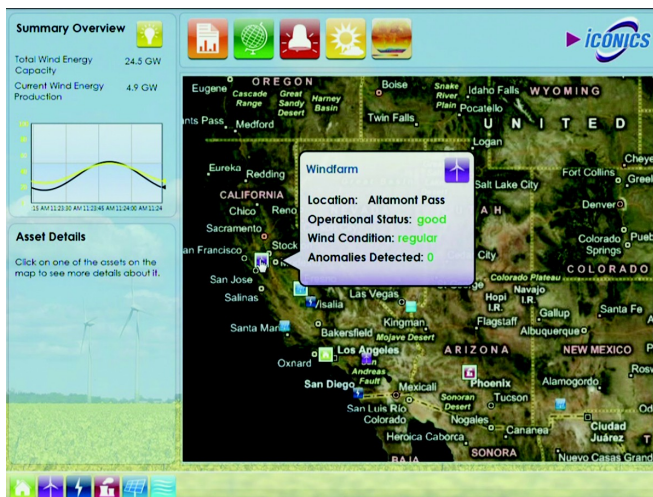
Summary Overview

Total Wind Energy Capacity 24.5 GW

Current Wind Energy Production 4.9 GW

15 AM 11:23:30 AM 11:23:45 AM 11:24:00 AM 11:24

Asset Details

Click on one of the assets on the map to see more details about it.

ICONICS

OREGON
Eugene
Cascade Range
Great Sandy Desert
Harney Basin
Boise
Snake River Plain
Idaho Falls
Pocatello
WYOMING
nts Pass
Medford
Twin Falls
UNITED
Logan
Eureka
Redding
CALIFORNIA
Chico
Reno
Sacramento
an Francisco
Stock
San Jose
Salinas
Santa Mar
Oxnard
Visalia
Las Vegas
Bakersfield
Kingman
Mojave Desert
Los Angeles
San Andreas Fault
San Diego
Mexicali
San Luis Rio Colorado
Heroica Caborca
BAJA
Salt Lake City
AH
City
Colorado Plateau
Hopi I.R.
Navajo I.R.
Flagstaff
ARIZONA
Phoenix
Tucson
Sonoran Desert
Nogales
Cananea
SONORA
Gallup
Albuquerque
NEW MEXICO
Santa Fe
Alamogordo
Ciudad Juárez
Nuevo Casas Grand
Fort Collins
Greel
Chey
Denver
Colorado Springs
Pueb
COLORADO
Rosv
Od
T

Windfarm
Location: Altamont Pass
Operational Status: good
Wind Condition: regular
Anomalies Detected: 0